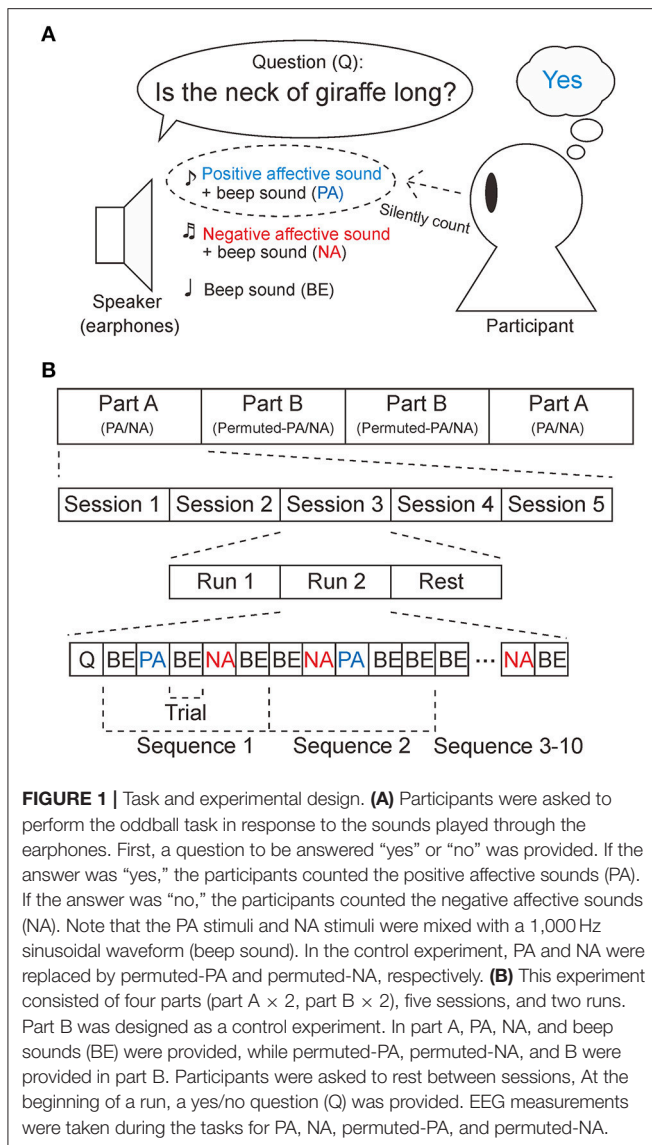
A

Question (Q):
Is the neck of giraffe long?

Yes

♪ Positive affective sound
+ beep sound (PA)

Silently count

♫ Negative affective sound
+ beep sound (NA)

♩ Beep sound (BE)

Speaker
(earphones)

Participant

B

| Part A (PA/NA) | Part B (Permuted-PA/NA) | Part B (Permuted-PA/NA) | Part A (PA/NA) |
|---|---|---|---|

| Session 1 | Session 2 | Session 3 | Session 4 | Session 5 |
|---|---|---|---|---|

| Run 1 | Run 2 | Rest |
|---|---|---|

Q BE PA BE NA BE BE NA PA BE BE BE ··· NA BE

Trial

Sequence 1 Sequence 2 Sequence 3-10

**FIGURE 1 |** Task and experimental design. **(A)** Participants were asked to perform the oddball task in response to the sounds played through the earphones. First, a question to be answered "yes" or "no" was provided. If the answer was "yes," the participants counted the positive affective sounds (PA). If the answer was "no," the participants counted the negative affective sounds (NA). Note that the PA stimuli and NA stimuli were mixed with a 1,000 Hz sinusoidal waveform (beep sound). In the control experiment, PA and NA were replaced by permuted-PA and permuted-NA, respectively. **(B)** This experiment consisted of four parts (part A $\times$ 2, part B $\times$ 2), five sessions, and two runs. Part B was designed as a control experiment. In part A, PA, NA, and beep sounds (BE) were provided, while permuted-PA, permuted-NA, and B were provided in part B. Participants were asked to rest between sessions, At the beginning of a run, a yes/no question (Q) was provided. EEG measurements were taken during the tasks for PA, NA, permuted-PA, and permuted-NA.